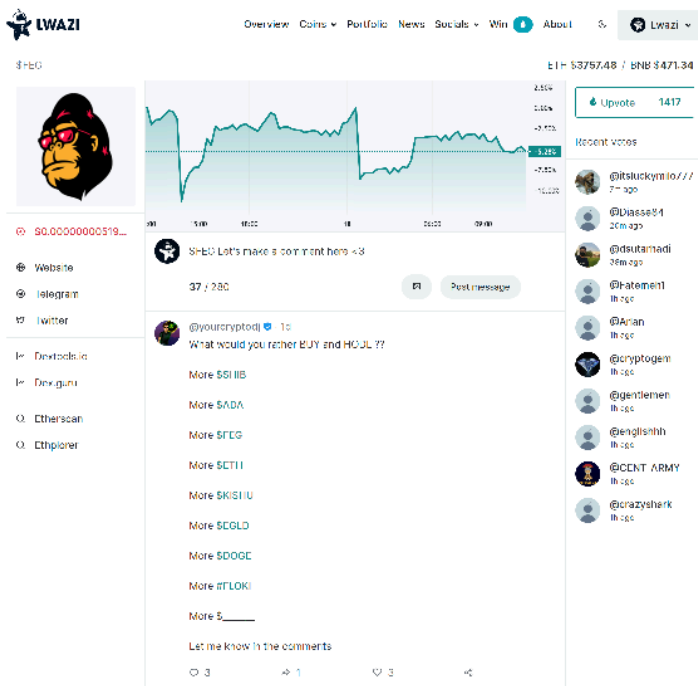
LWAZI

Overview Coins Portfolio News Socials Win About Lwazi

$FEG

ETH $3757.48 / BNB $471.34

2.50%
0.00%
-2.50%
-5.28%
-7.50%
-10.00%

15:00 18:00 18 06:00 09:00

$0.00000000519...

Website
Telegram
Twitter
Dextools.io
Dex.guru
Etherscan
Ethplorer

$FEG Let's make a comment here <3

37 / 280

Post message

@yourcryptodj 1d
What would you rather BUY and HODL ??

More $SHIB

More $ADA

More $FEG

More $ETH

More $KISHU

More $EGLD

More $DOGE

More #FLOKI

More $_____

Let me know in the comments

3 1 3

Upvote 1417

Recent Votes

@itsluckymilo777
7m ago
@Diasse84
20m ago
@dsutamadi
36m ago
@Hatemen1
1h ago
@Arian
1h ago
@cryptogem
1h ago
@gentlemen
1h ago
@englishhh
1h ago
@CENT ARMY
1h ago
@crazyshark
1h ago